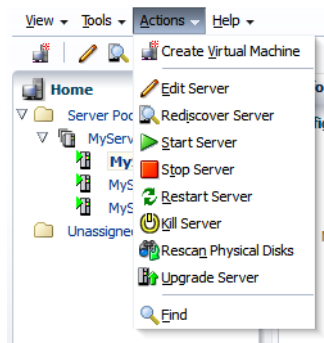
View ▾ Tools ▾ Actions ▾ Help ▾

Home
Server Poo
MyServ
My
MyS
MyS
Unassigne

Create Virtual Machine
Edit Server
Rediscover Server
Start Server
Stop Server
Restart Server
Kill Server
Rescan Physical Disks
Upgrade Server
Find